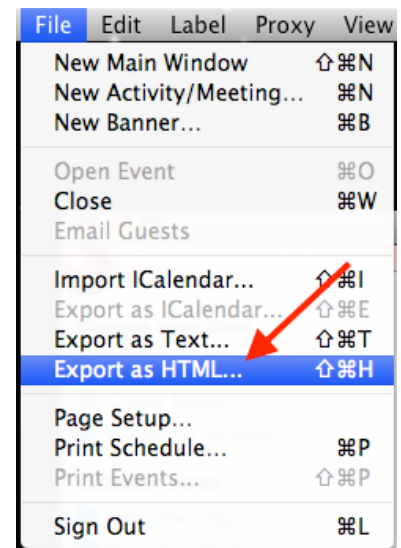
File Edit Label Proxy View

New Main Window ⇧⌘N
New Activity/Meeting... ⌘N
New Banner... ⌘B

Open Event ⌘O
Close ⌘W
Email Guests

Import ICalendar... ⇧⌘I
Export as ICalendar... ⇧⌘E
Export as Text... ⇧⌘T
Export as HTML... ⇧⌘H

Page Setup...
Print Schedule... ⌘P
Print Events... ⇧⌘P

Sign Out ⌘L